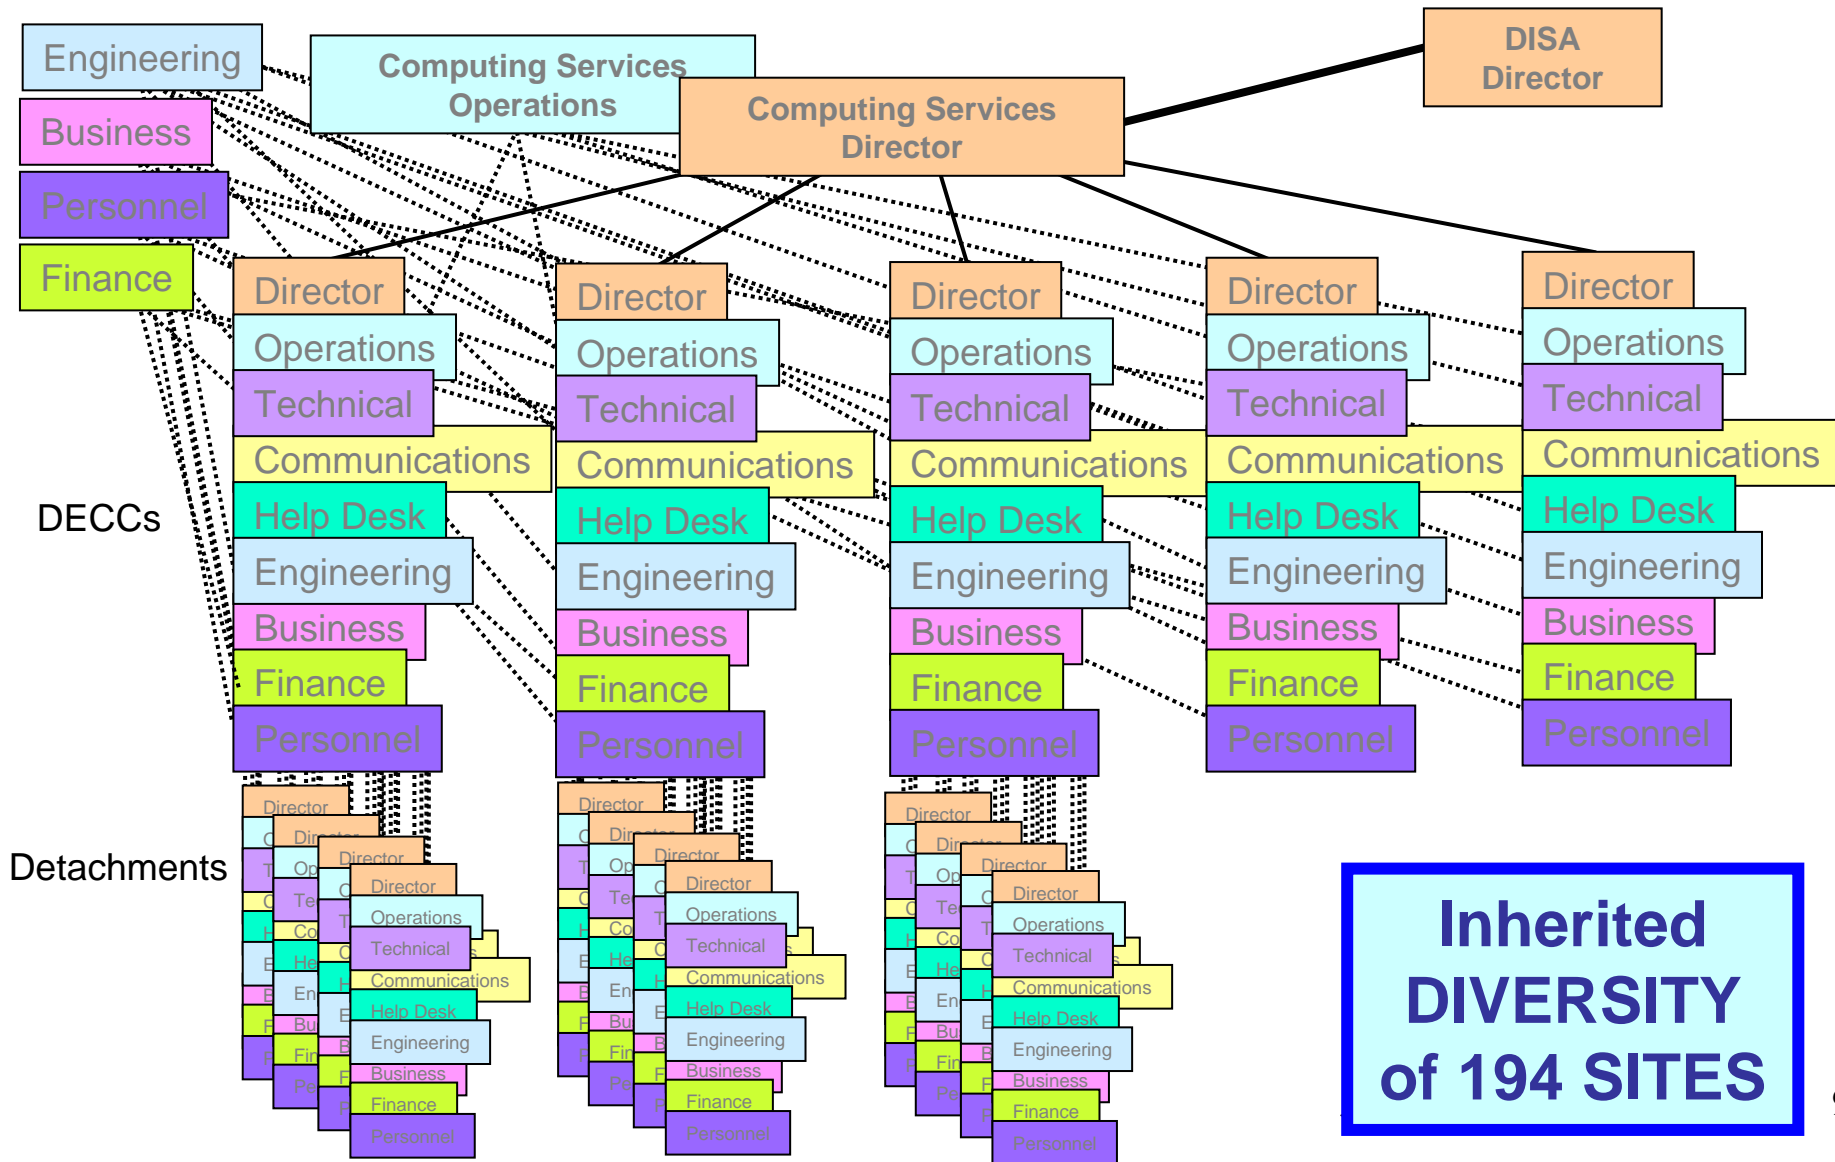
Engineering

Business

Personnel

Finance

Computing Services Operations

Computing Services Director

DISA Director

DECCs

Director
Operations
Technical
Communications
Help Desk
Engineering
Business
Finance
Personnel

Director
Operations
Technical
Communications
Help Desk
Engineering
Business
Finance
Personnel

Director
Operations
Technical
Communications
Help Desk
Engineering
Business
Finance
Personnel

Director
Operations
Technical
Communications
Help Desk
Engineering
Business
Finance
Personnel

Director
Operations
Technical
Communications
Help Desk
Engineering
Business
Finance
Personnel

Detachments

Director
Director
Director
Director
Operations
Technical
Communications
Help Desk
Engineering
Business
Finance
Personnel

Director
Director
Director
Director
Operations
Technical
Communications
Help Desk
Engineering
Business
Finance
Personnel

Director
Director
Director
Director
Operations
Technical
Communications
Help Desk
Engineering
Business
Finance
Personnel

Inherited DIVERSITY of 194 SITES